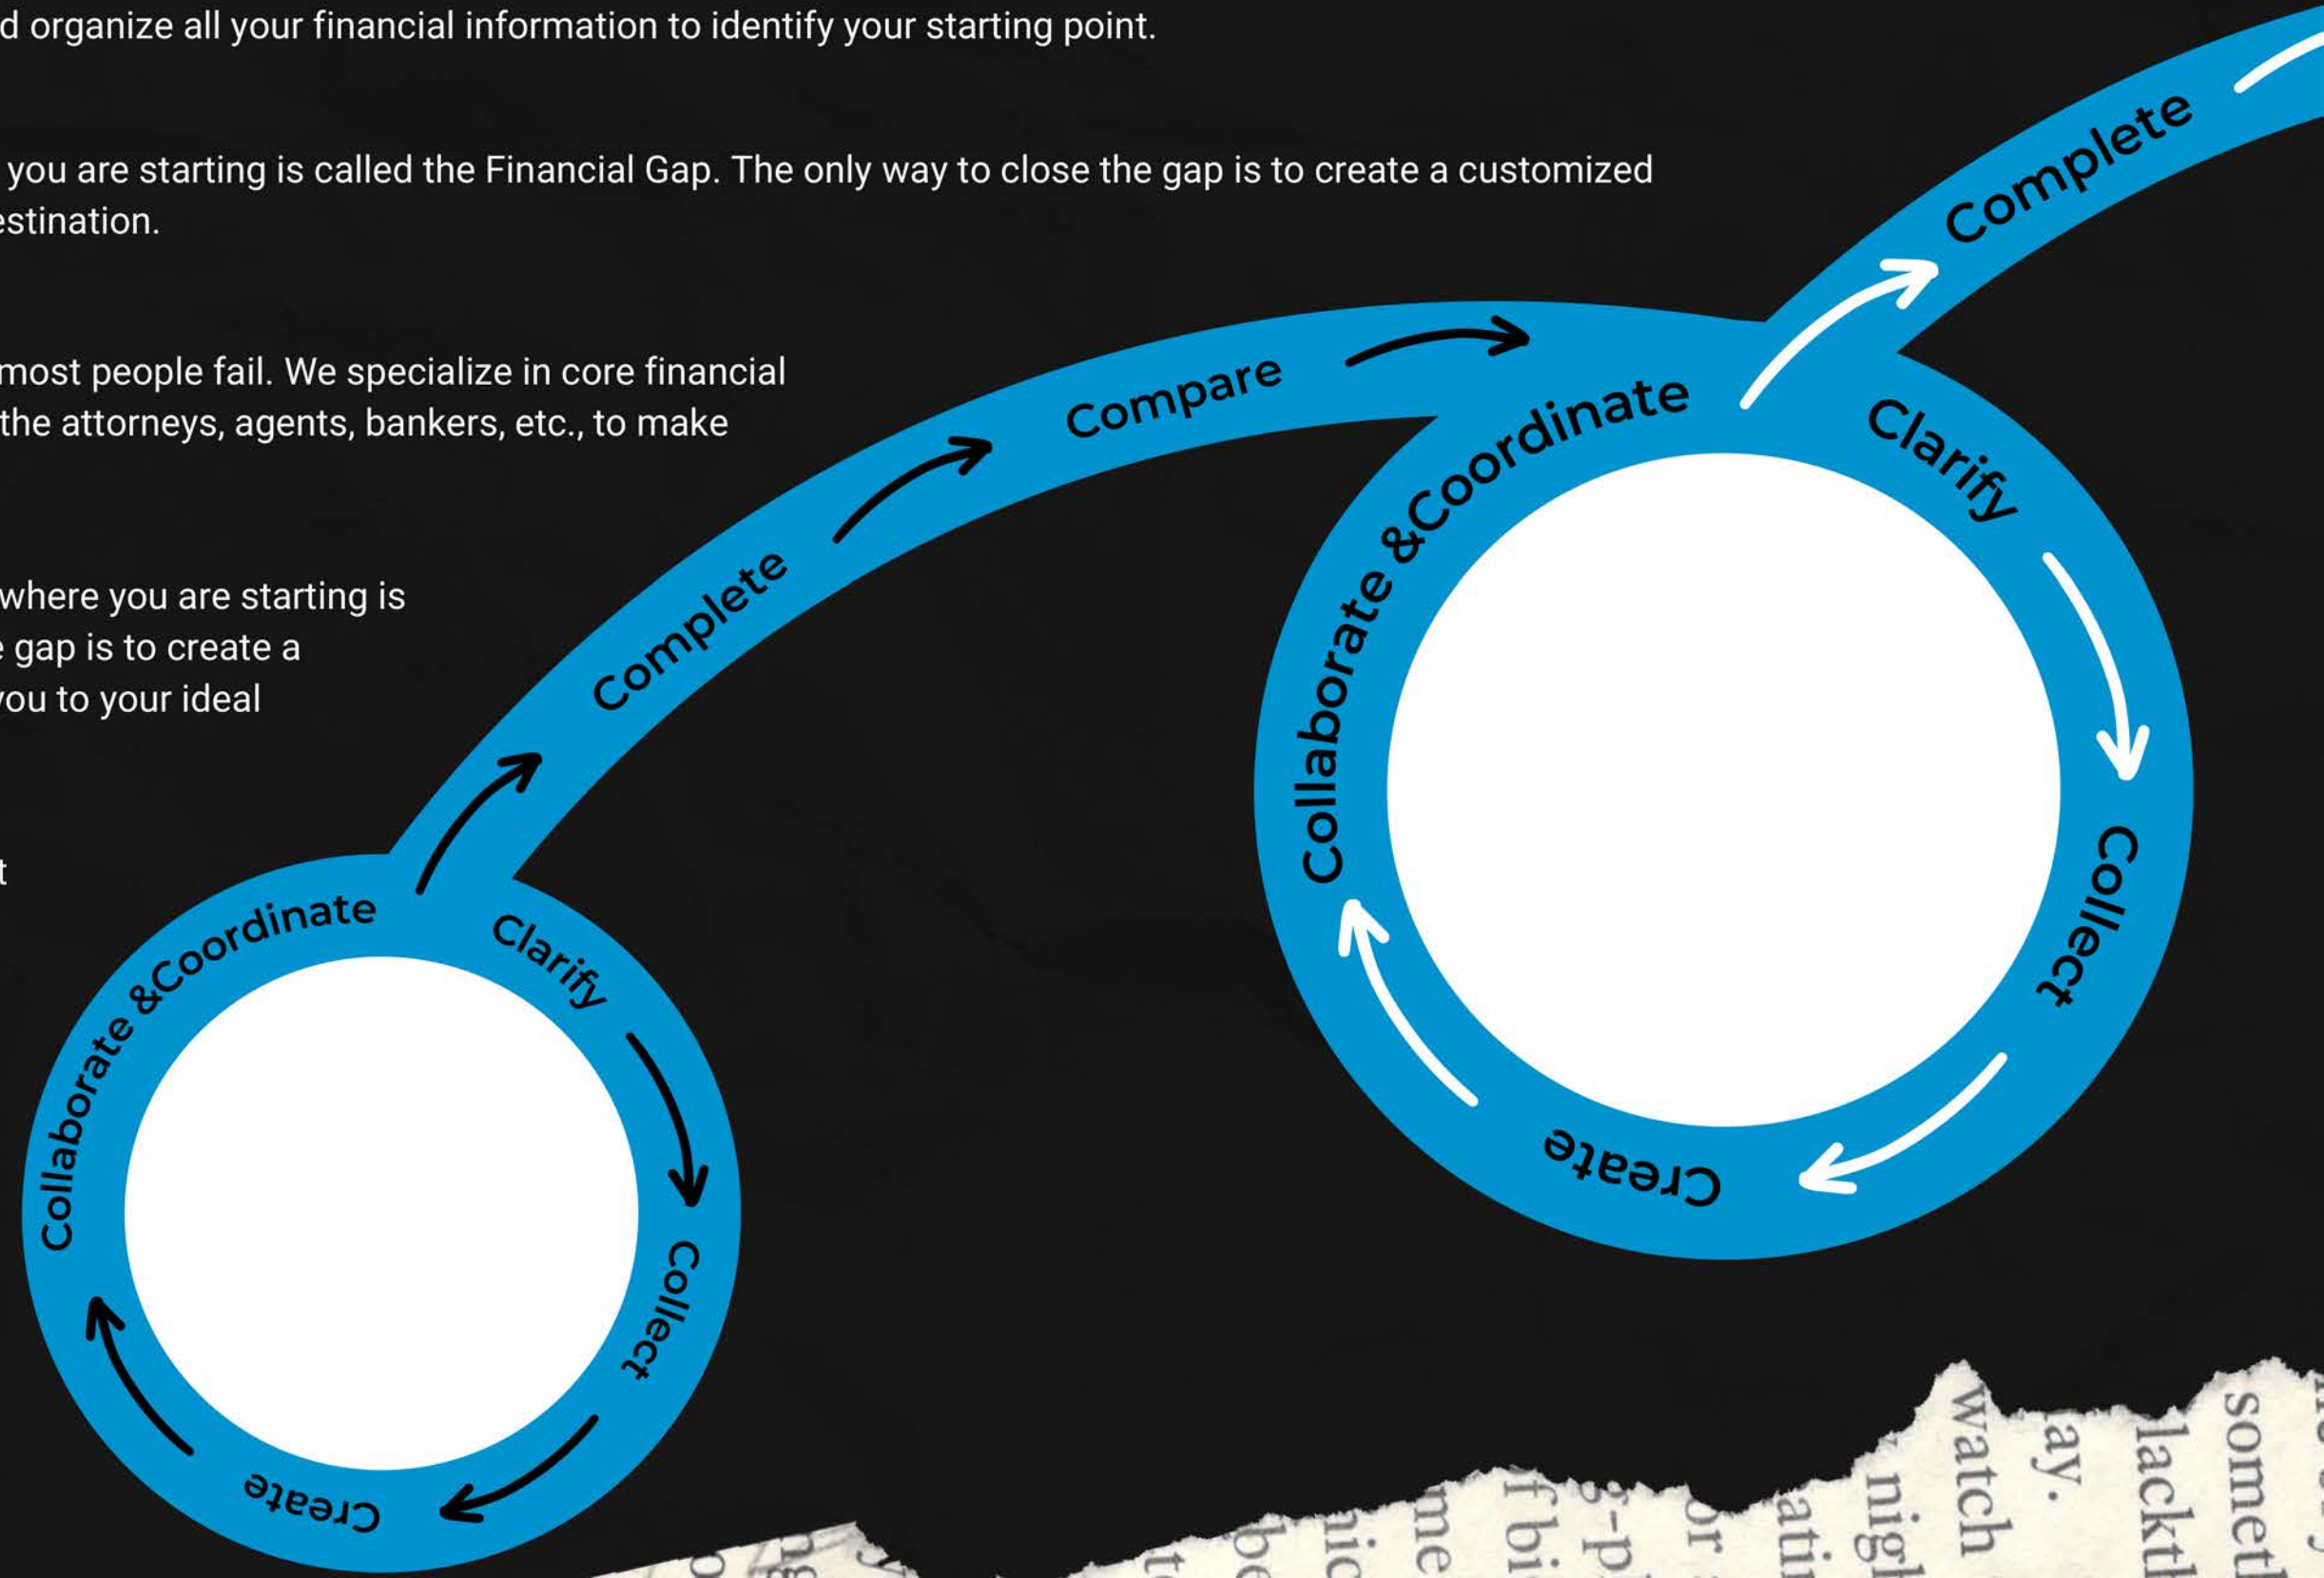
d organize all your financial information to identify your starting point.

you are starting is called the Financial Gap. The only way to close the gap is to create a customized estination.

most people fail. We specialize in core financial the attorneys, agents, bankers, etc., to make

where you are starting is gap is to create a you to your ideal

t

Complete

Compare

Complete

Collaborate &Coordinate

Clarify

Collect

Create

Collaborate &Coordinate

Clarify

Collect

Create

someth
lackt
ay.
watch
nigh
atin
or
-p
f bi
me
nic
be
t
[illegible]